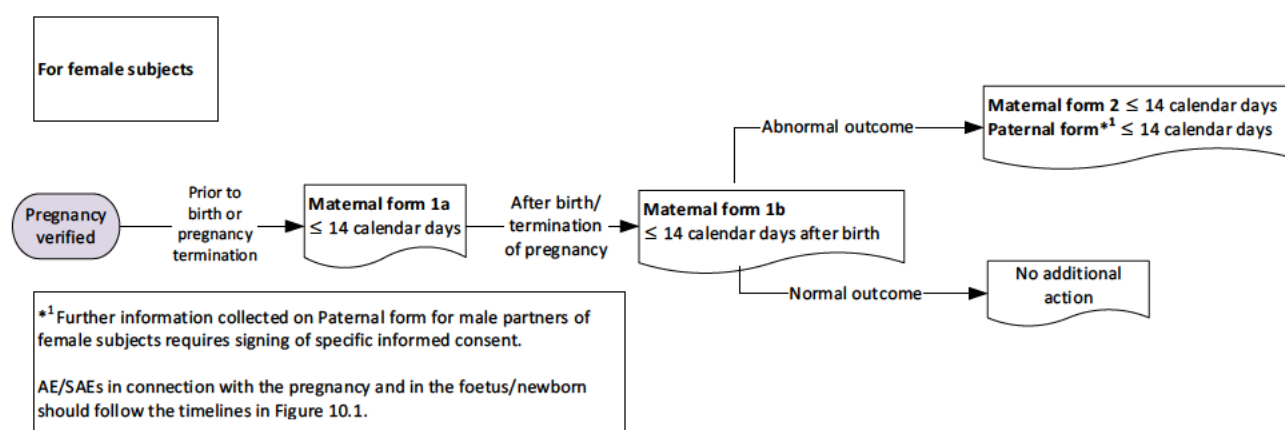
For female subjects

Pregnancy verified

Prior to birth or pregnancy termination

Maternal form 1a
≤ 14 calendar days

After birth/ termination of pregnancy

Maternal form 1b
≤ 14 calendar days after birth

Abnormal outcome

Maternal form 2 ≤ 14 calendar days
Paternal form*$^1$ ≤ 14 calendar days

Normal outcome

No additional action

*$^1$ Further information collected on Paternal form for male partners of female subjects requires signing of specific informed consent.

AE/SAEs in connection with the pregnancy and in the foetus/newborn should follow the timelines in Figure 10.1.